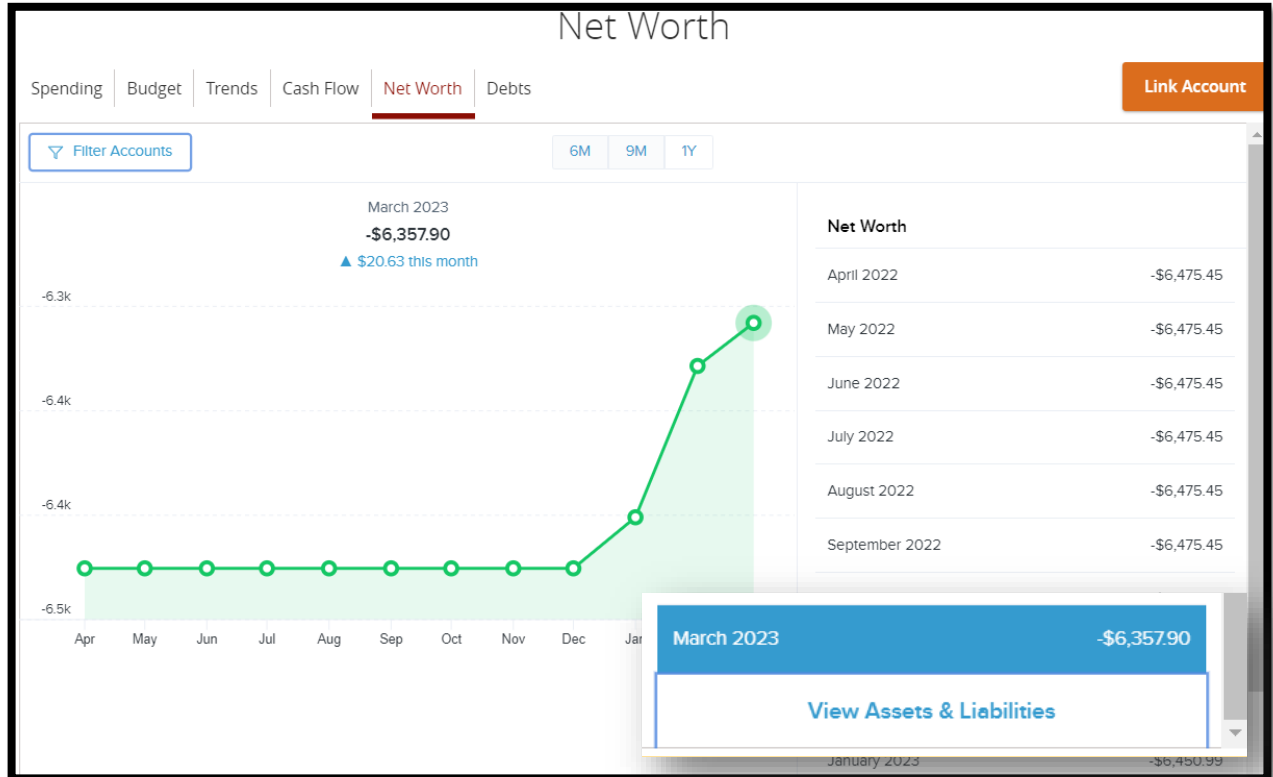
Net Worth

Spending | Budget | Trends | Cash Flow | Net Worth | Debts

Link Account

Filter Accounts

6M 9M 1Y

March 2023
-$6,357.90
▲ $20.63 this month

-6.3k
-6.4k
-6.4k
-6.5k

Apr May Jun Jul Aug Sep Oct Nov Dec Jan

| Net Worth | |
|---|---|
| April 2022 | -$6,475.45 |
| May 2022 | -$6,475.45 |
| June 2022 | -$6,475.45 |
| July 2022 | -$6,475.45 |
| August 2022 | -$6,475.45 |
| September 2022 | -$6,475.45 |

March 2023 -$6,357.90

View Assets & Liabilities

January 2023 -$6,450.99